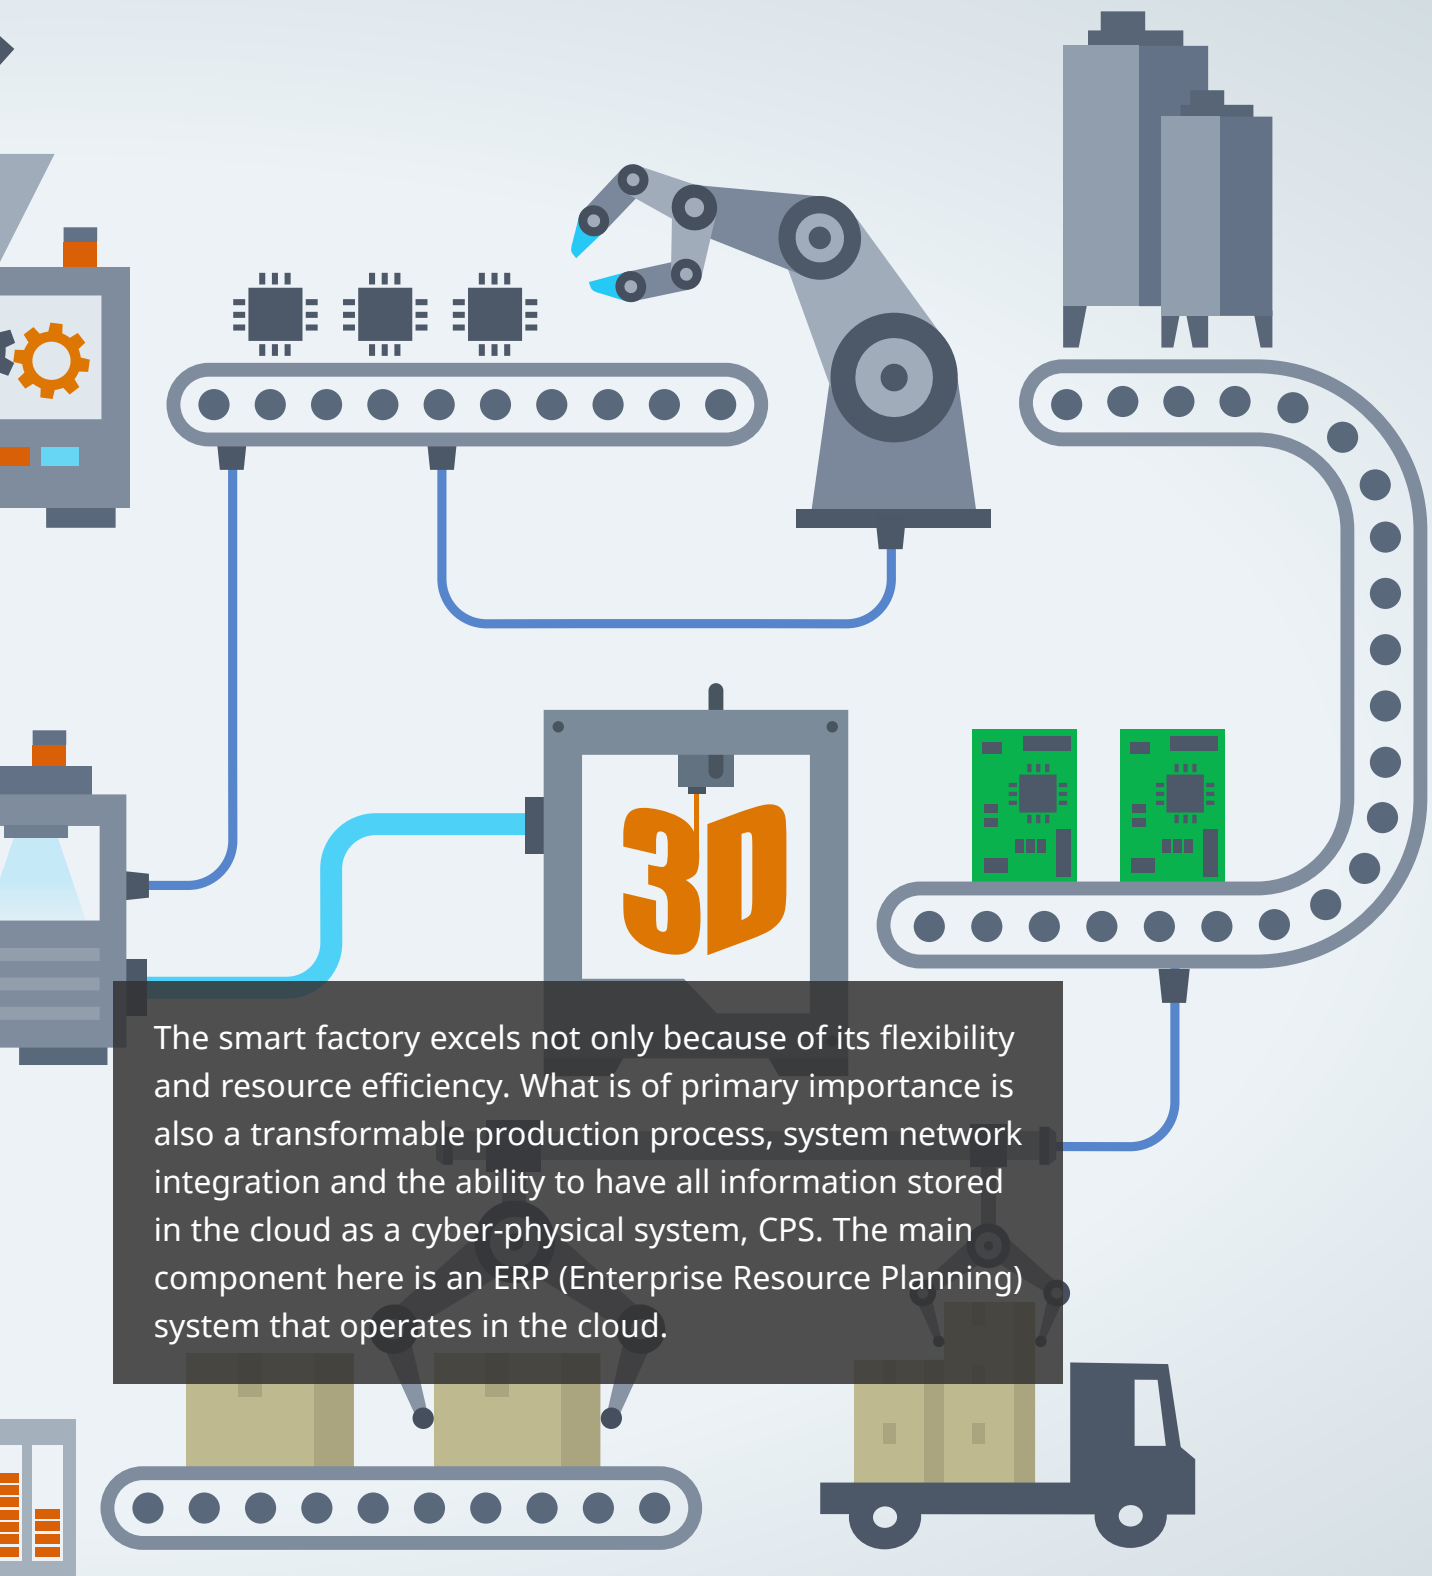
3D

The smart factory excels not only because of its flexibility and resource efficiency. What is of primary importance is also a transformable production process, system network integration and the ability to have all information stored in the cloud as a cyber-physical system, CPS. The main component here is an ERP (Enterprise Resource Planning) system that operates in the cloud.